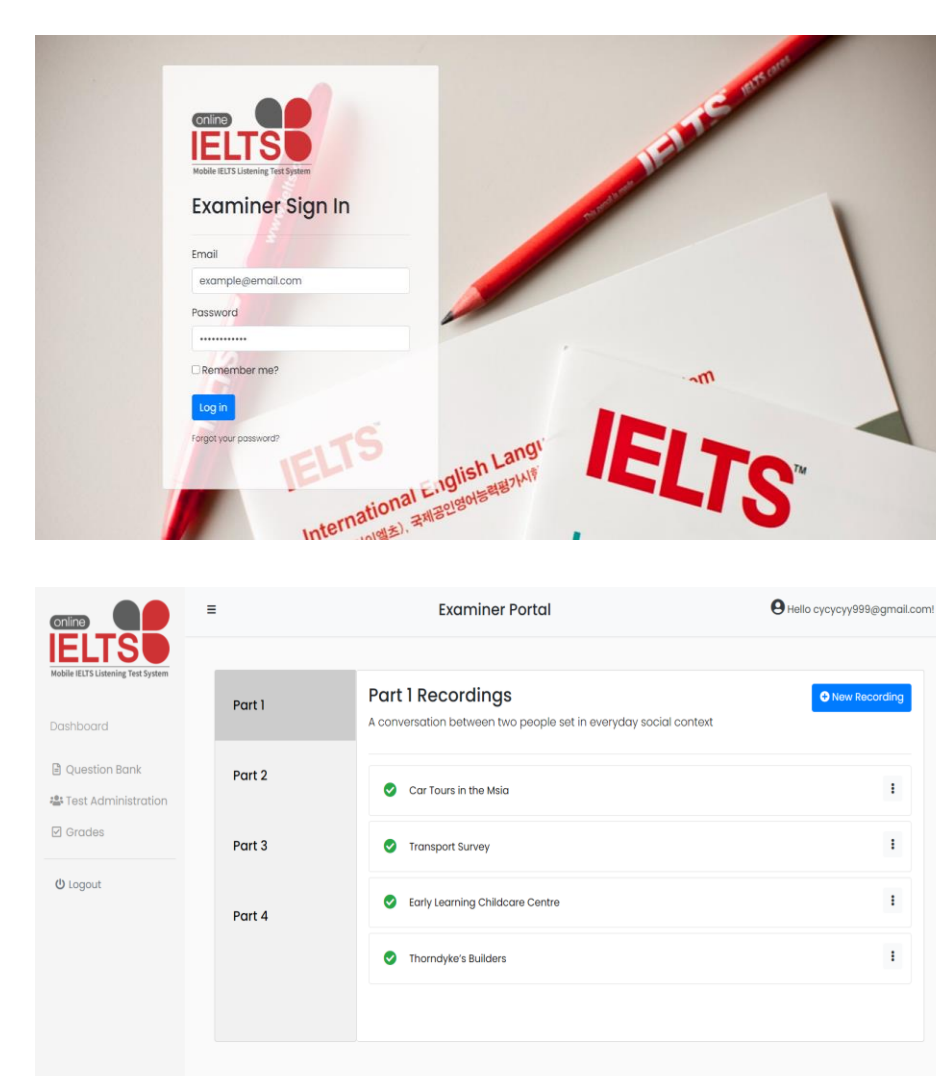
online
IELTS
Mobile IELTS Listening Test System

Examiner Sign In

Email
example@email.com
Password
••••••••••••
Remember me?
Log in
Forgot your password?

IELTS
IELTS
International English Langu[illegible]
(아이엘츠), 국제공인영어능력평가시험
IELTS™

online
IELTS
Mobile IELTS Listening Test System

≡
Examiner Portal
Hello cycycyy999@gmail.com!

Dashboard
Question Bank
Test Administration
Grades
Logout

Part 1
Part 2
Part 3
Part 4

Part 1 Recordings
A conversation between two people set in everyday social context
New Recording

Car Tours in the Msia
Transport Survey
Early Learning Childcare Centre
Thorndyke's Builders